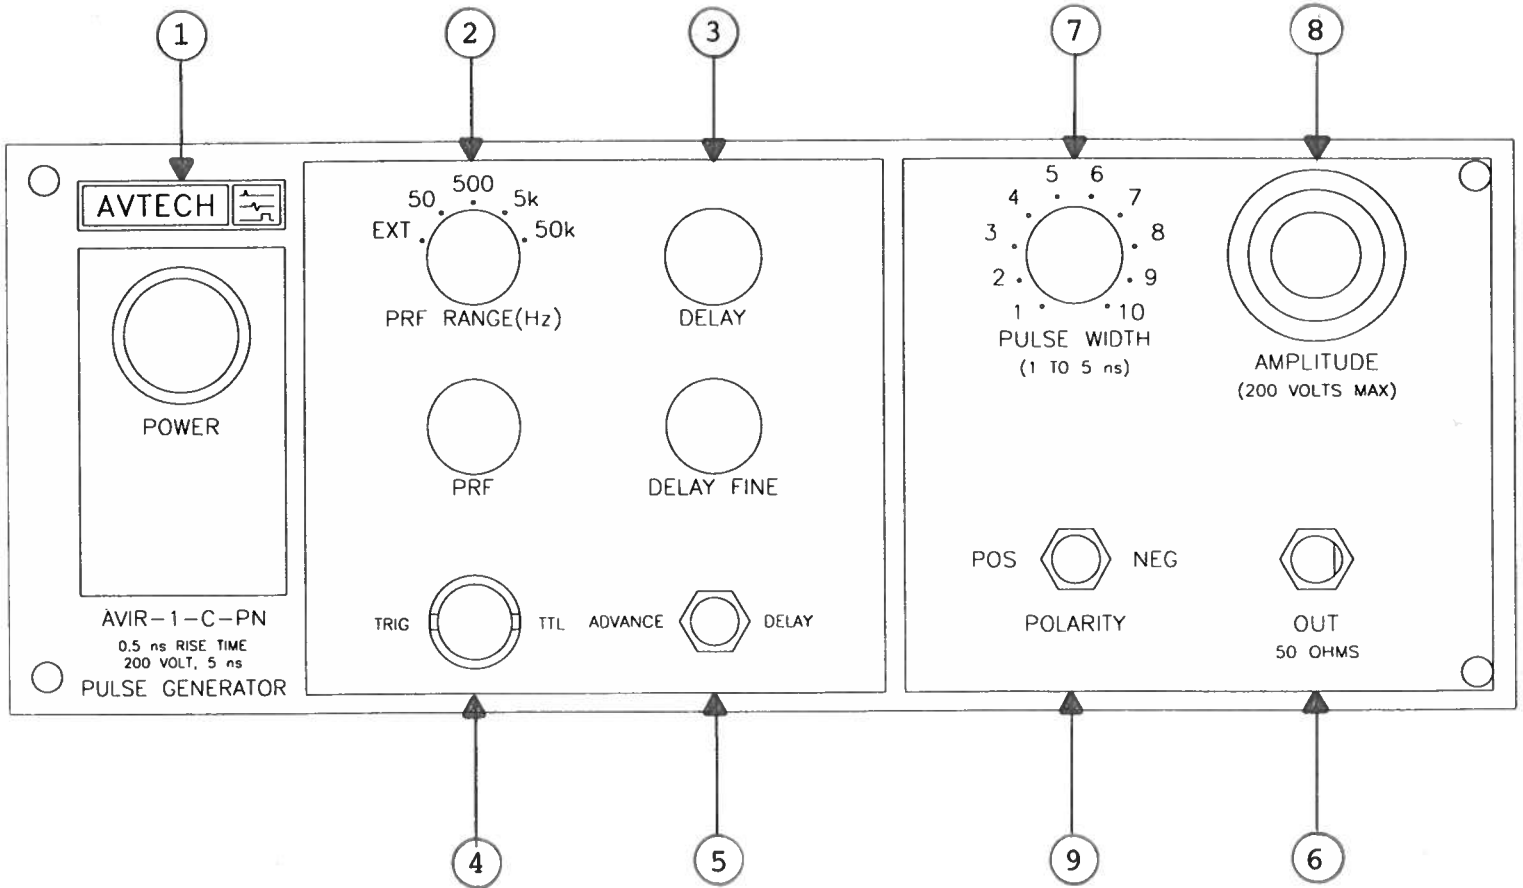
1
2
3
7
8

AVTECH

POWER

AVIR-1-C-PN
0.5 ns RISE TIME
200 VOLT, 5 ns
PULSE GENERATOR

50
500
5k
EXT
50k
PRF RANGE(Hz)

DELAY

PRF

DELAY FINE

TRIG
TTL
ADVANCE
DELAY

5
6
4
7
3
8
2
9
1
10
PULSE WIDTH
(1 TO 5 ns)

AMPLITUDE
(200 VOLTS MAX)

POS
NEG
POLARITY

OUT
50 OHMS

4
5
9
6